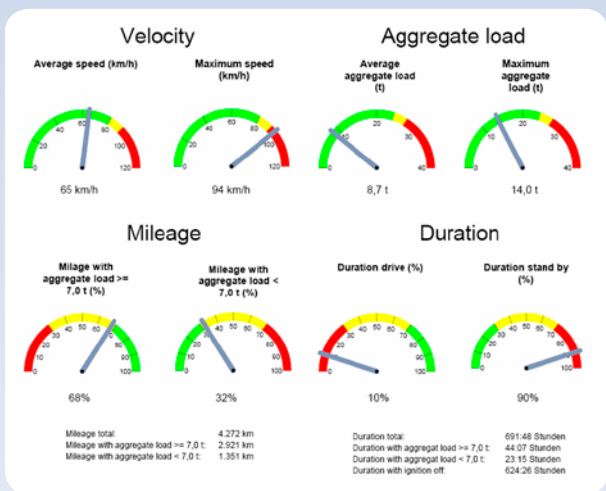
Velocity

Average speed (km/h)

0 40 60 100 120

65 km/h

Maximum speed (km/h)

0 40 60 80 100 120

94 km/h

Aggregate load

Average aggregate load (t)

0 10 20 30 40

8,7 t

Maximum aggregate load (t)

0 10 20 30 40

14,0 t

Mileage

Milage with aggregate load >= 7,0 t (%)

0 10 20 30 40 50 60 70 80 90 100

68%

Mileage with aggregate load < 7,0 t (%)

0 10 20 30 40 50 60 70 80 90 100

32%

Mileage total: 4.272 km
Mileage with aggregate load >= 7,0 t: 2.921 km
Mileage with aggregate load < 7,0 t: 1.351 km

Duration

Duration drive (%)

0 10 20 30 40 50 60 70 80 90 100

10%

Duration stand by (%)

0 10 20 30 40 50 60 70 80 90 100

90%

Duration total: 691:48 Stunden
Duration with aggregat load >= 7,0 t: 44:07 Stunden
Duration with aggregat load < 7,0 t: 23:15 Stunden
Duration with ignition off: 624:26 Stunden